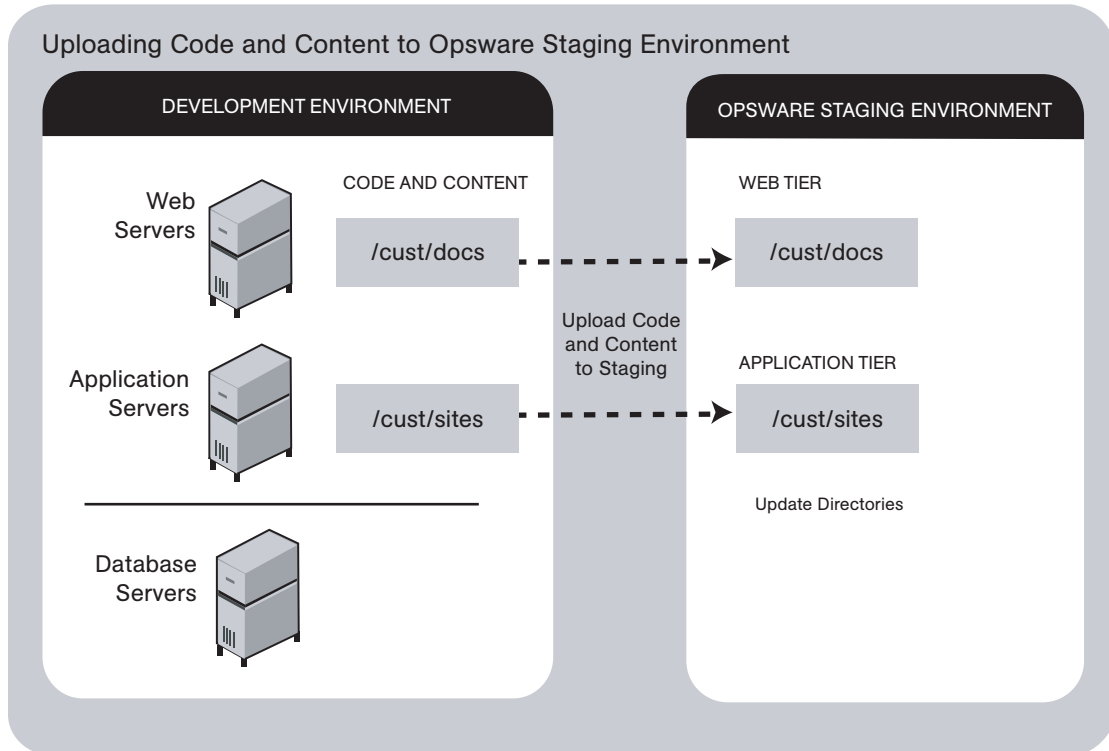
Uploading Code and Content to Opsware Staging Environment

DEVELOPMENT ENVIRONMENT

Web Servers

CODE AND CONTENT

/cust/docs

Application Servers

/cust/sites

Database Servers

Upload Code and Content to Staging

OPSWARE STAGING ENVIRONMENT

WEB TIER

/cust/docs

APPLICATION TIER

/cust/sites

Update Directories